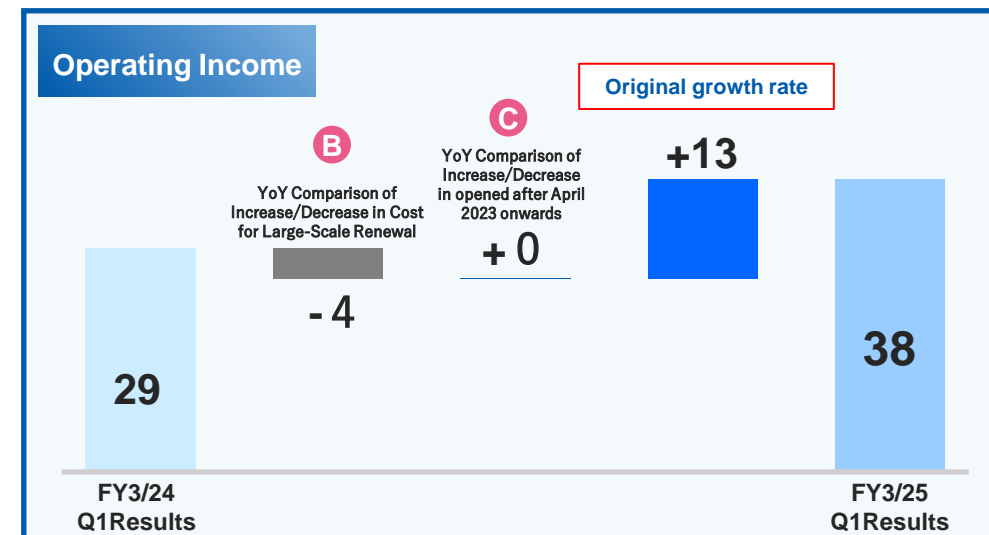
Operating Income

Original growth rate

B

YoY Comparison of Increase/Decrease in Cost for Large-Scale Renewal

- 4

C

YoY Comparison of Increase/Decrease in opened after April 2023 onwards

+ 0

+13

29

38

FY3/24 Q1Results

FY3/25 Q1Results